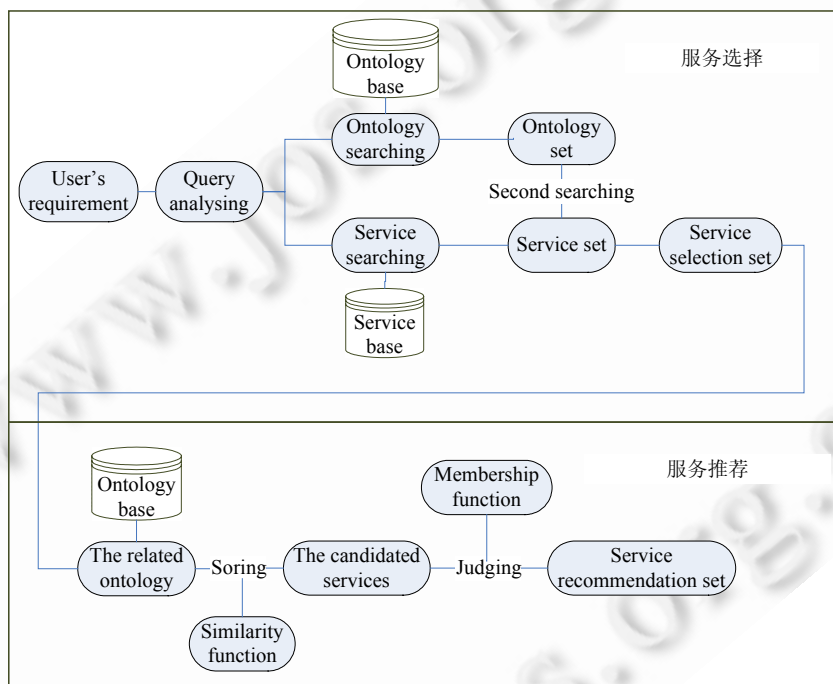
服务选择

Ontology base

User's requirement

Query analysing

Ontology searching

Ontology set

Second searching

Service searching

Service set

Service selection set

Service base

服务推荐

Membership function

Ontology base

The related ontology

Soring

The candidated services

Judging

Service recommendation set

Similarity function